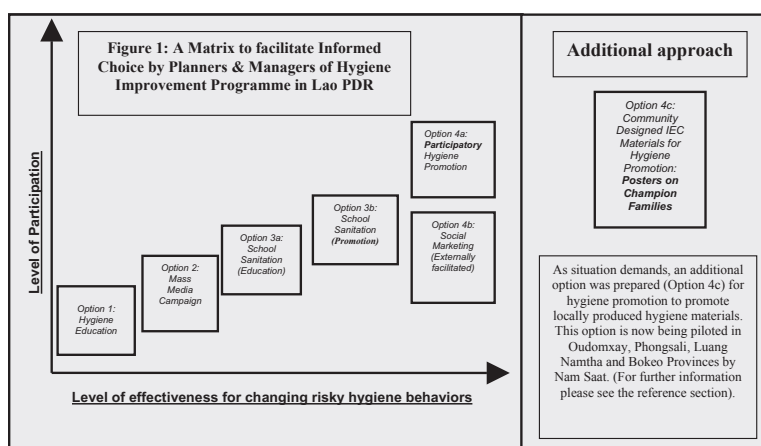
Figure 1: A Matrix to facilitate Informed Choice by Planners & Managers of Hygiene Improvement Programme in Lao PDR

Level of Participation

Option 1: Hygiene Education

Option 2: Mass Media Campaign

Option 3a: School Sanitation (Education)

Option 3b: School Sanitation (Promotion)

Option 4a: Participatory Hygiene Promotion

Option 4b: Social Marketing (Externally facilitated)

Level of effectiveness for changing risky hygiene behaviors

Additional approach

Option 4c: Community Designed IEC Materials for Hygiene Promotion: Posters on Champion Families

As situation demands, an additional option was prepared (Option 4c) for hygiene promotion to promote locally produced hygiene materials. This option is now being piloted in Oudomxay, Phongsali, Luang Namtha and Bokeo Provinces by Nam Saat. (For further information please see the reference section).